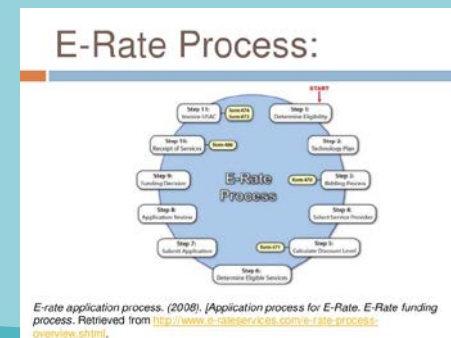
E-Rate Process:

START

Step 1: Determine Eligibility

Step 2: Technology Plan

Step 3: Bidding Process

Step 4: Select Service Provider

Step 5: Calculate Discount Level

Step 6: Determine Eligible Services

Step 7: Submit Application

Step 8: Application Review

Step 9: Funding Decision

Step 10: Receipt of Services

Step 11: Invoice USAC

Form 474

Form 472

Form 486

Form 470

Form 471

E-Rate Process

E-rate application process. (2008). [Application process for E-Rate. E-Rate funding process. Retrieved from http://www.e-rateservices.com/e-rate-process-overview.shtml.